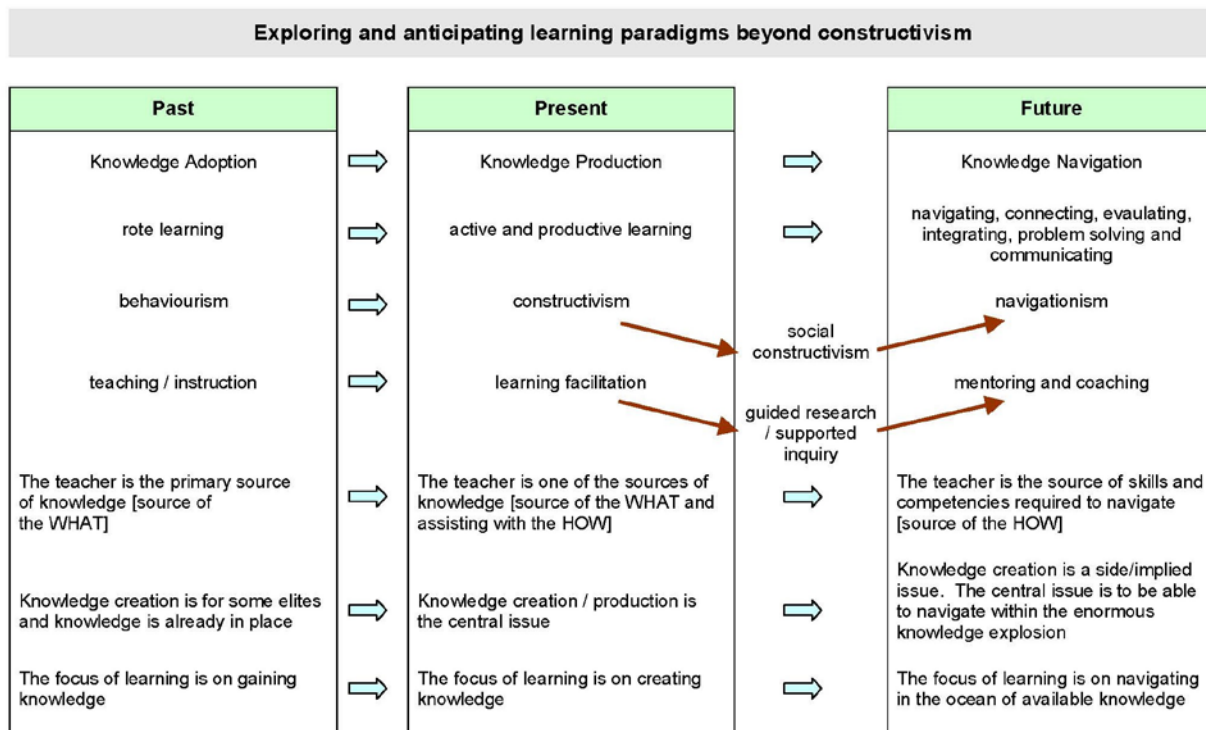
Exploring and anticipating learning paradigms beyond constructivism

| Past | Present | Future |
|---|---|---|
| Knowledge Adoption | Knowledge Production | Knowledge Navigation |
| rote learning | active and productive learning | navigating, connecting, evaulating, integrating, problem solving and communicating |
| behaviourism | constructivism | navigationism |
| teaching / instruction | learning facilitation | mentoring and coaching |
| The teacher is the primary source of knowledge [source of the WHAT] | The teacher is one of the sources of knowledge [source of the WHAT and assisting with the HOW] | The teacher is the source of skills and competencies required to navigate [source of the HOW] |
| Knowledge creation is for some elites and knowledge is already in place | Knowledge creation / production is the central issue | Knowledge creation is a side/implied issue. The central issue is to be able to navigate within the enormous knowledge explosion |
| The focus of learning is on gaining knowledge | The focus of learning is on creating knowledge | The focus of learning is on navigating in the ocean of available knowledge |

social constructivism

guided research / supported inquiry